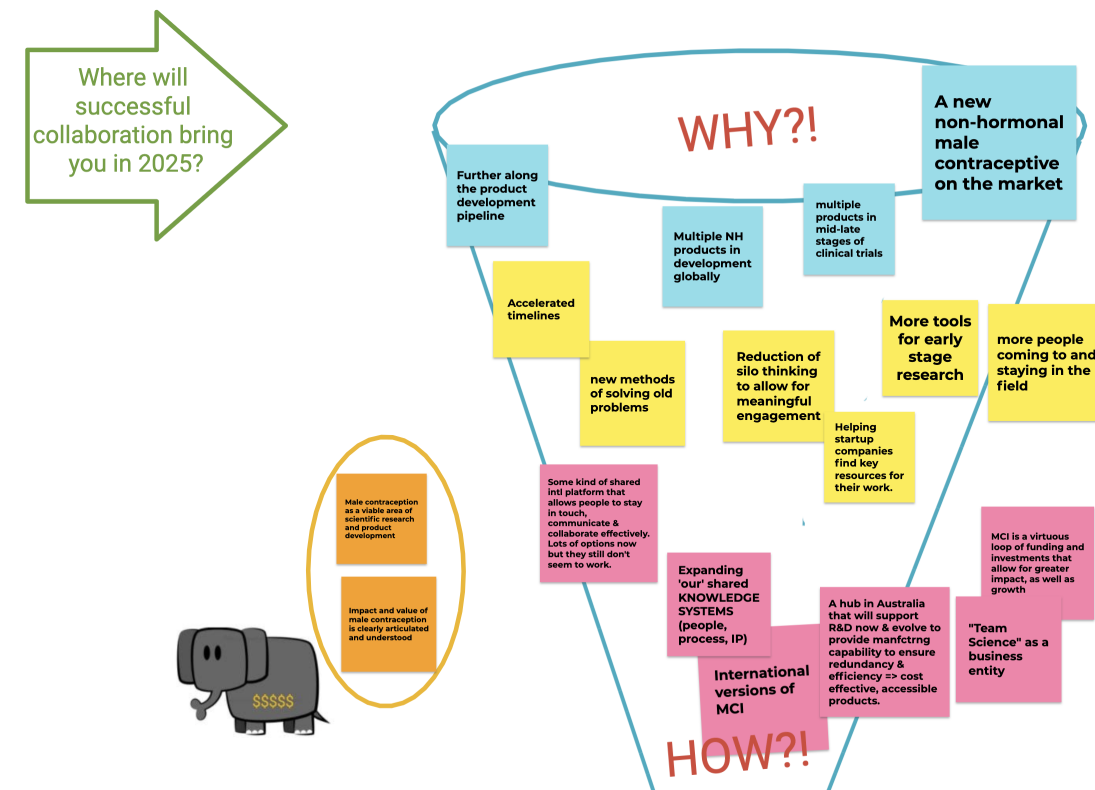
Where will successful collaboration bring you in 2025?

WHY?!

A new non-hormonal male contraceptive on the market

Further along the product development pipeline

Multiple NH products in development globally

multiple products in mid-late stages of clinical trials

Accelerated timelines

new methods of solving old problems

Reduction of silo thinking to allow for meaningful engagement

More tools for early stage research

more people coming to and staying in the field

Helping startup companies find key resources for their work.

Some kind of shared intl platform that allows people to stay in touch, communicate & collaborate effectively. Lots of options now but they still don't seem to work.

Male contraception as a viable area of scientific research and product development

Impact and value of male contraception is clearly articulated and understood

$$$$$

Expanding 'our' shared KNOWLEDGE SYSTEMS (people, process, IP)

International versions of MCI

A hub in Australia that will support R&D now & evolve to provide manfctrng capability to ensure redundancy & efficiency => cost effective, accessible products.

MCI is a virtuous loop of funding and investments that allow for greater impact, as well as growth

"Team Science" as a business entity

HOW?!